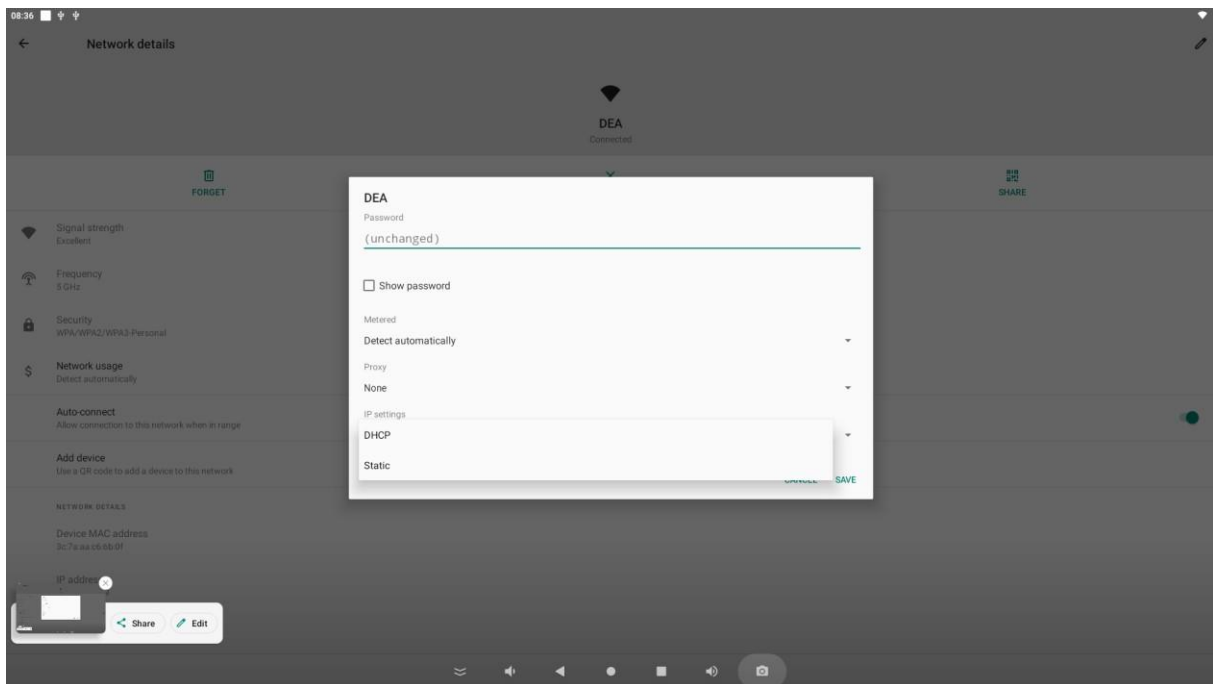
08:36

Network details

DEA
Connected

FORGET

SHARE

Signal strength
Excellent

Frequency
5 GHz

Security
WPA/WPA2/WPA3-Personal

Network usage
Detect automatically

Auto-connect
Allow connection to this network when in range

Add device
Use a QR code to add a device to this network

NETWORK DETAILS

Device MAC address
3c:7a:aa:c6:6b:0f

IP address

Share
Edit

DEA
Password
(unchanged)

Show password

Metered
Detect automatically

Proxy
None

IP settings
DHCP
Static

CANCEL SAVE